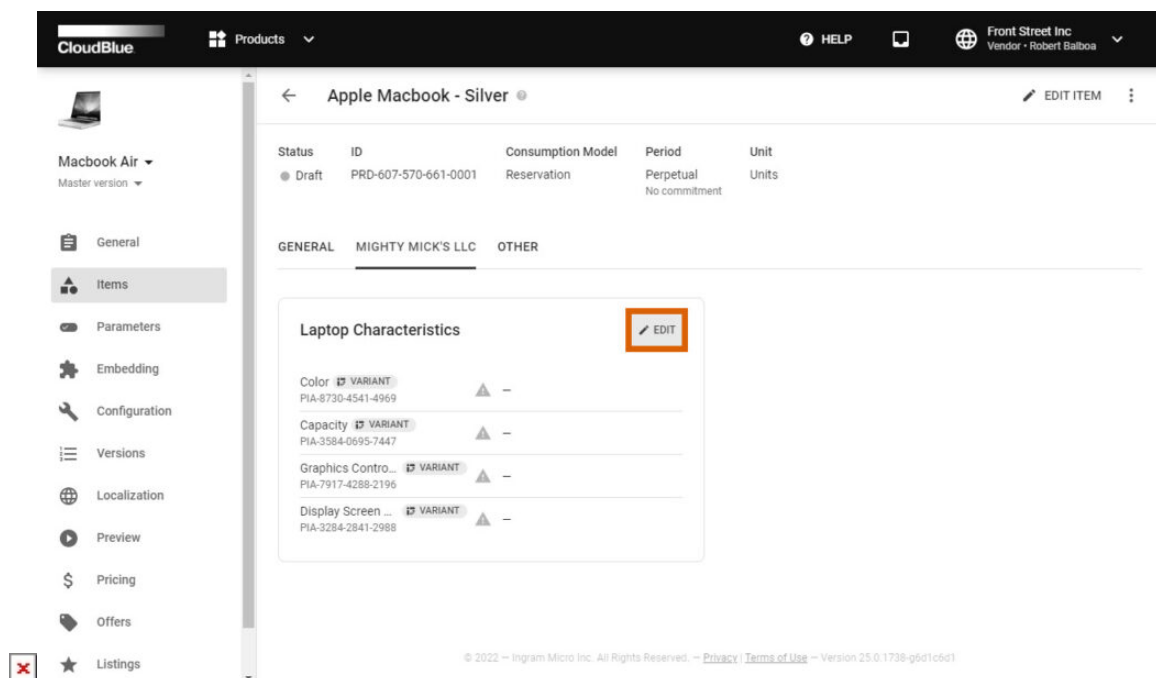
CloudBlue Products HELP Front Street Inc Vendor • Robert Balboa

Macbook Air
Master version

General
Items
Parameters
Embedding
Configuration
Versions
Localization
Preview
Pricing
Offers
Listings

← Apple Macbook - Silver

EDIT ITEM

| Status | ID | Consumption Model | Period | Unit |
|---|---|---|---|---|
| Draft | PRD-607-570-661-0001 | Reservation | Perpetual No commitment | Units |

GENERAL MIGHTY MICK'S LLC OTHER

Laptop Characteristics

EDIT

Color VARIANT
PIA-8730-4541-4969 –

Capacity VARIANT
PIA-3584-0695-7447 –

Graphics Contro... VARIANT
PIA-7917-4288-2196 –

Display Screen ... VARIANT
PIA-3284-2841-2988 –

© 2022 – Ingram Micro Inc. All Rights Reserved. – Privacy | Terms of Use – Version 25.0.1738-g6d1c6d1